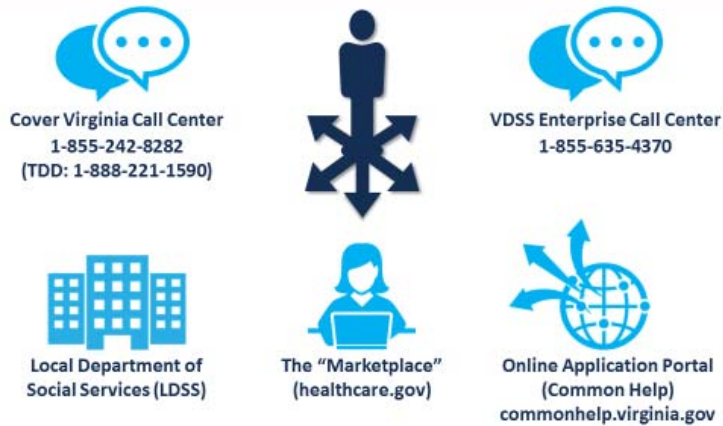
Cover Virginia Call Center
1-855-242-8282
(TDD: 1-888-221-1590)

VDSS Enterprise Call Center
1-855-635-4370

Local Department of Social Services (LDSS)

The "Marketplace" (healthcare.gov)

Online Application Portal (Common Help)
commonhelp.virginia.gov